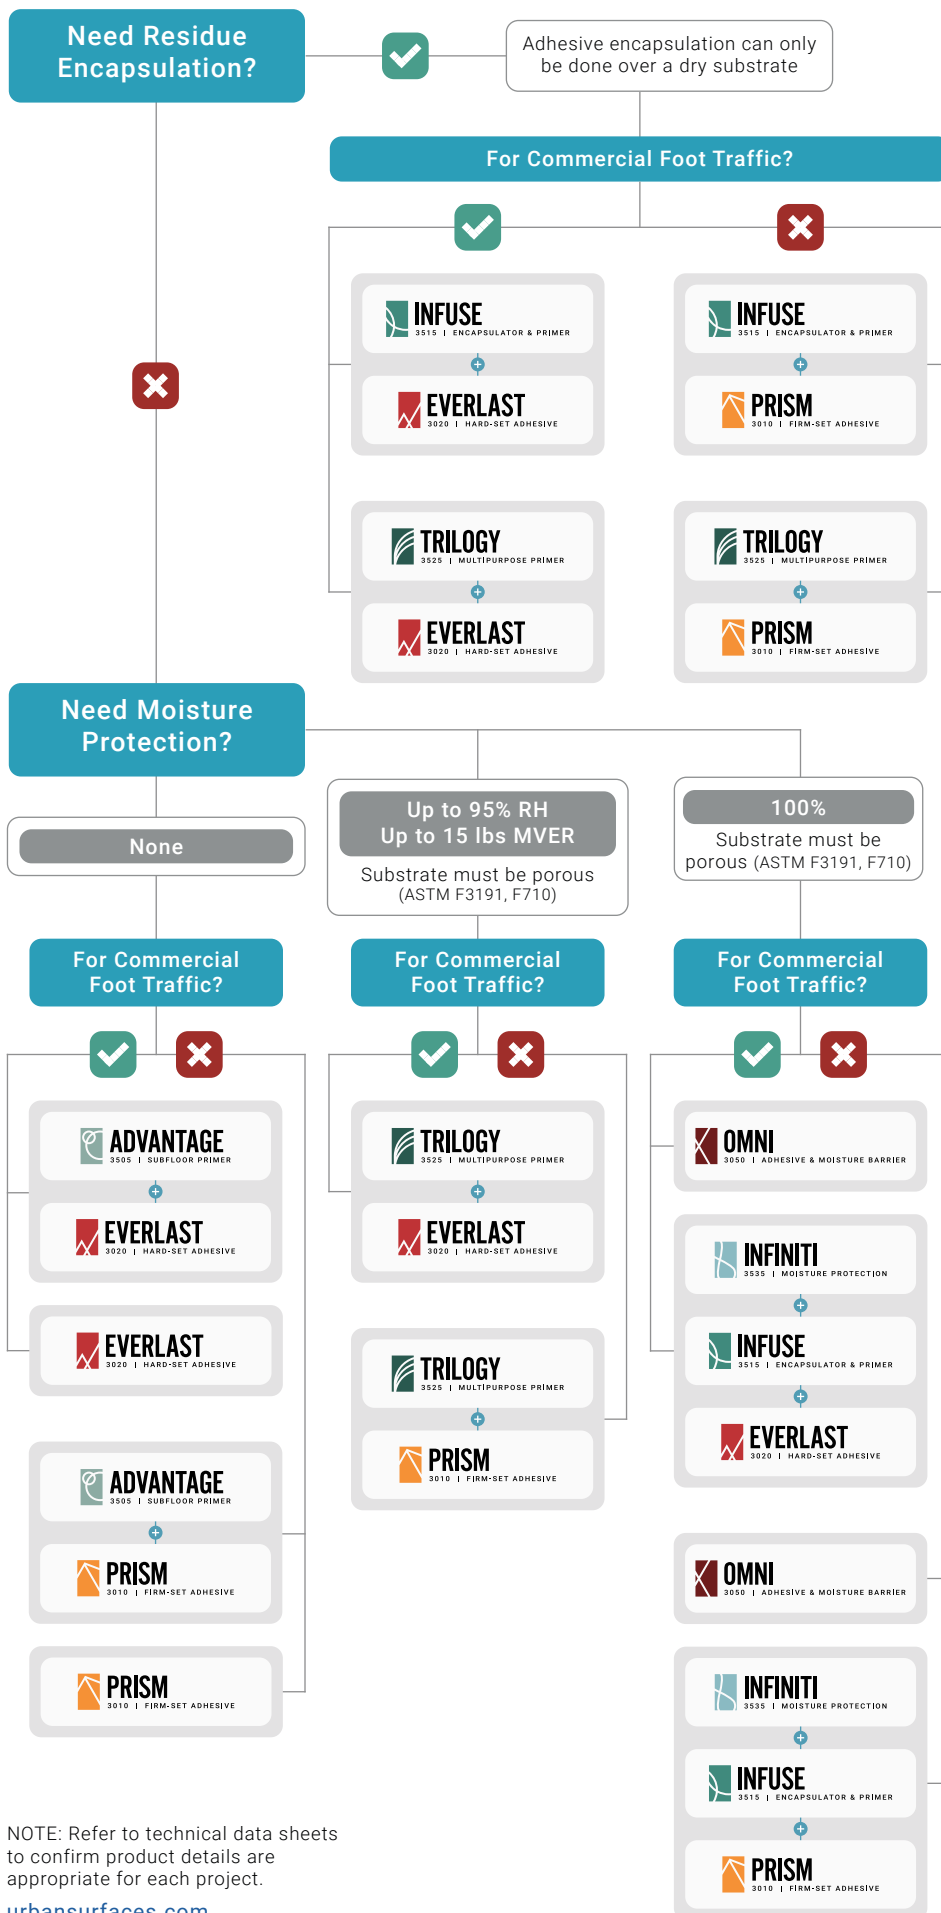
Need Residue Encapsulation?

Adhesive encapsulation can only be done over a dry substrate

For Commercial Foot Traffic?

INFUSE 3515 | ENCAPSULATOR & PRIMER
EVERLAST 3020 | HARD-SET ADHESIVE

INFUSE 3515 | ENCAPSULATOR & PRIMER
PRISM 3010 | FIRM-SET ADHESIVE

TRILOGY 3525 | MULTIPURPOSE PRIMER
EVERLAST 3020 | HARD-SET ADHESIVE

TRILOGY 3525 | MULTIPURPOSE PRIMER
PRISM 3010 | FIRM-SET ADHESIVE

Need Moisture Protection?

None

Up to 95% RH
Up to 15 lbs MVER
Substrate must be porous (ASTM F3191, F710)

100%
Substrate must be porous (ASTM F3191, F710)

For Commercial Foot Traffic?

For Commercial Foot Traffic?

For Commercial Foot Traffic?

ADVANTAGE 3505 | SUBFLOOR PRIMER
EVERLAST 3020 | HARD-SET ADHESIVE

EVERLAST 3020 | HARD-SET ADHESIVE

ADVANTAGE 3505 | SUBFLOOR PRIMER
PRISM 3010 | FIRM-SET ADHESIVE

PRISM 3010 | FIRM-SET ADHESIVE

TRILOGY 3525 | MULTIPURPOSE PRIMER
EVERLAST 3020 | HARD-SET ADHESIVE

TRILOGY 3525 | MULTIPURPOSE PRIMER
PRISM 3010 | FIRM-SET ADHESIVE

OMNI 3050 | ADHESIVE & MOISTURE BARRIER

INFINITI 3535 | MOISTURE PROTECTION
INFUSE 3515 | ENCAPSULATOR & PRIMER
EVERLAST 3020 | HARD-SET ADHESIVE

OMNI 3050 | ADHESIVE & MOISTURE BARRIER

INFINITI 3535 | MOISTURE PROTECTION
INFUSE 3515 | ENCAPSULATOR & PRIMER
PRISM 3010 | FIRM-SET ADHESIVE

NOTE: Refer to technical data sheets to confirm product details are appropriate for each project.
urbansurfaces.com